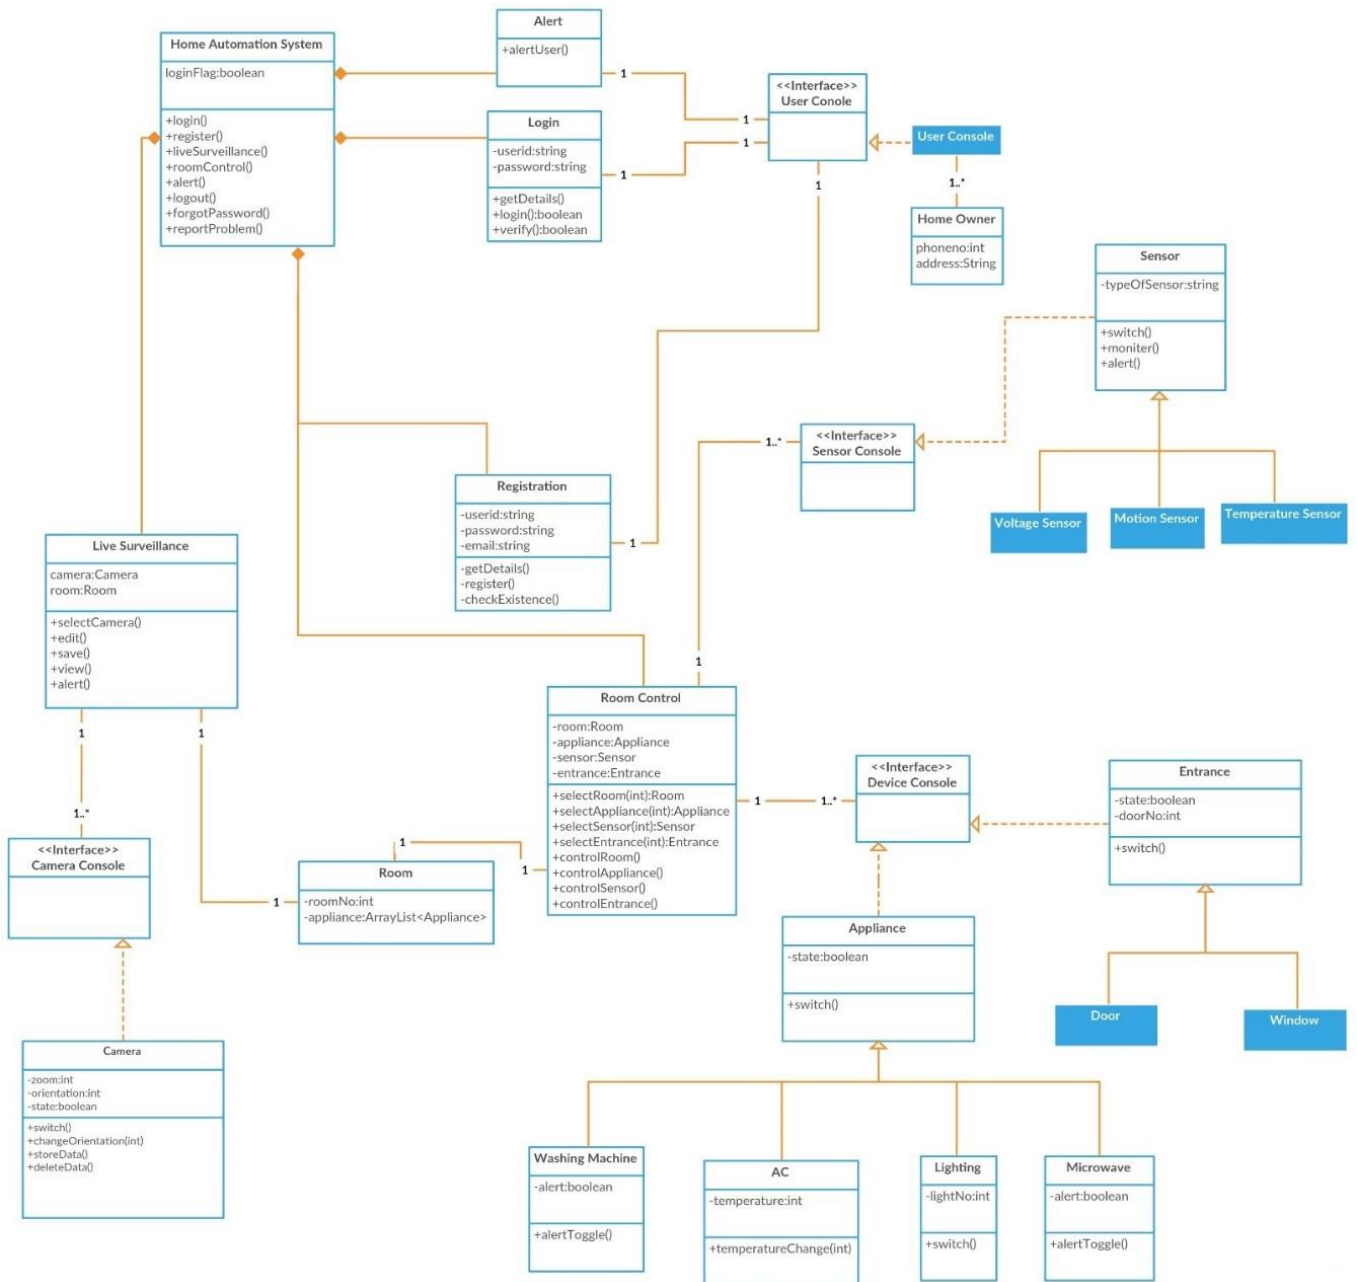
Home Automation System
loginFlag:boolean
+login()
+register()
+liveSurveillance()
+roomControl()
+alert()
+logout()
+forgotPassword()
+reportProblem()

Alert
+alertUser()

1

Login
-userid:string
-password:string
+getDetails()
+login():boolean
+verify():boolean

1

1
1

<<Interface>>
User Conole

User Console

1..*

Home Owner
phoneno:int
address:String

1

Sensor
-typeOfSensor:string
+switch()
+moniter()
+alert()

<<Interface>>
Sensor Console

1..*

Voltage Sensor
Motion Sensor
Temperature Sensor

Registration
-userid:string
-password:string
-email:string
-getDetails()
-register()
-checkExistence()

1

Live Surveillance
camera:Camera
room:Room
+selectCamera()
+edit()
+save()
+view()
+alert()

1
1

1..*

<<Interface>>
Camera Console

1

Room Control
-room:Room
-appliance:Appliance
-sensor:Sensor
-entrance:Entrance
+selectRoom(int):Room
+selectAppliance(int):Appliance
+selectSensor(int):Sensor
+selectEntrance(int):Entrance
+controlRoom()
+controlAppliance()
+controlSensor()
+controlEntrance()

1
1..*

<<Interface>>
Device Console

Entrance
-state:boolean
-doorNo:int
+switch()

1
1

Room
-roomNo:int
-appliance:ArrayList<Appliance>

1

Appliance
-state:boolean
+switch()

Door
Window

Camera
-zoom:int
-orientation:int
-state:boolean
+switch()
+changeOrientation(int)
+storeData()
+deleteData()

Washing Machine
-alert:boolean
+alertToggle()

AC
-temperature:int
+temperatureChange(int)

Lighting
-lightNo:int
+switch()

Microwave
-alert:boolean
+alertToggle()